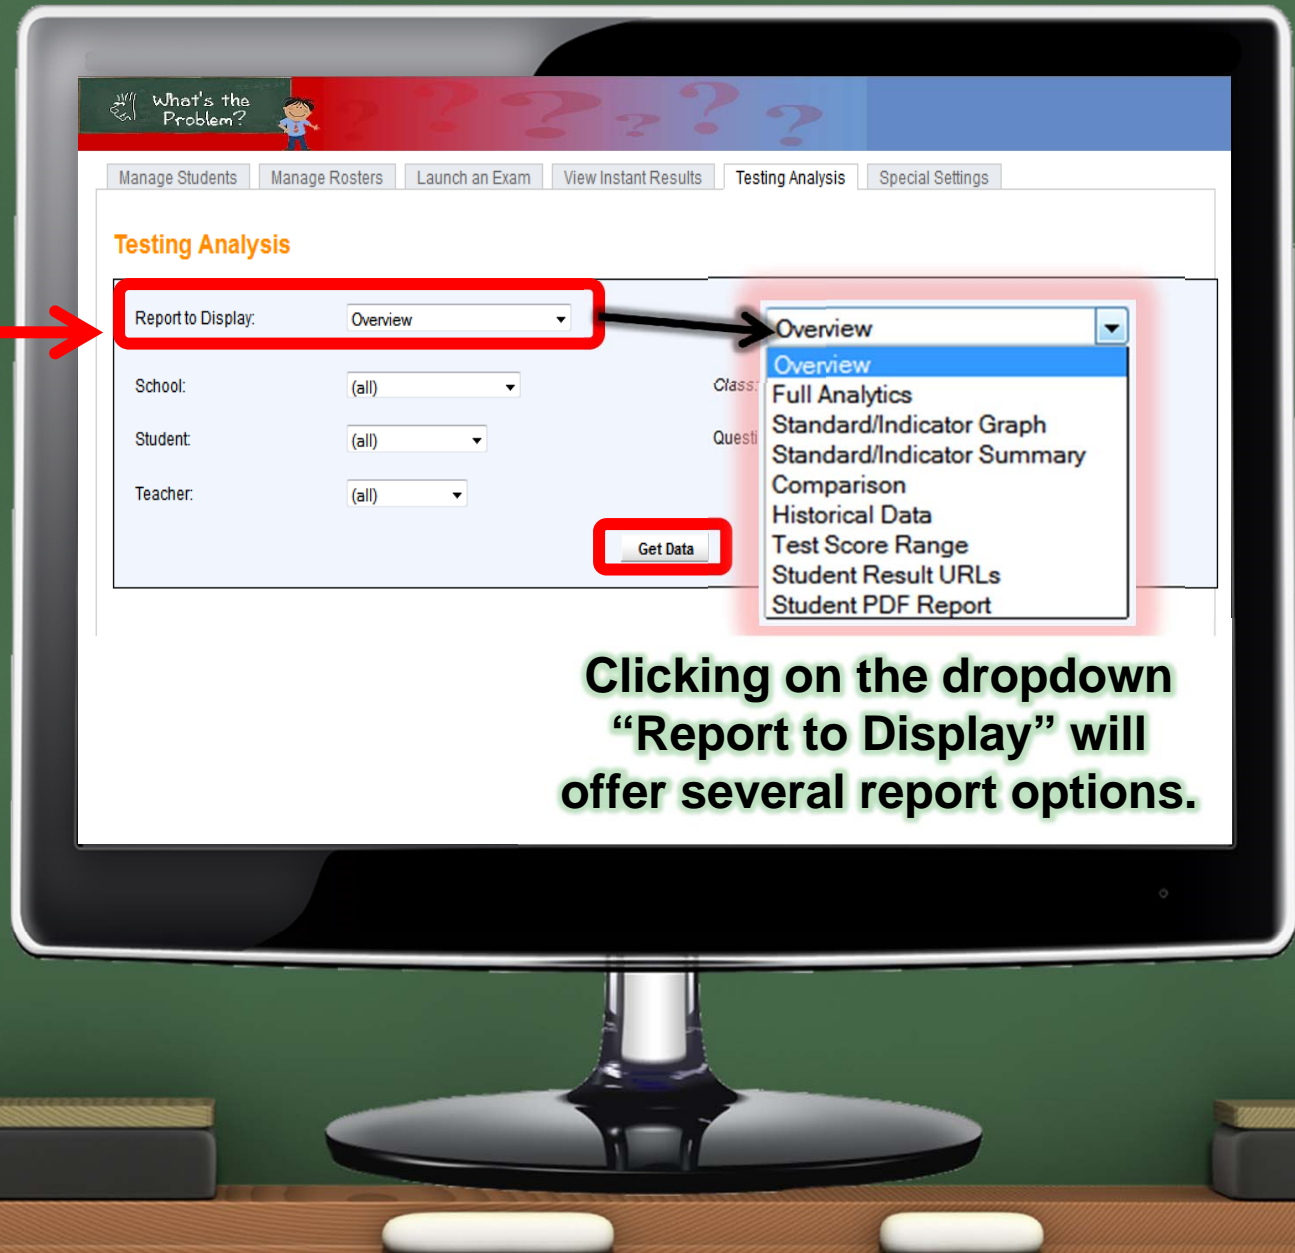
What's the Problem?

Manage Students | Manage Rosters | Launch an Exam | View Instant Results | Testing Analysis | Special Settings

Testing Analysis

Report to Display: Overview

School: (all)

Student: (all)

Teacher: (all)

Class:

Questi

Get Data

Overview

Overview
Full Analytics
Standard/Indicator Graph
Standard/Indicator Summary
Comparison
Historical Data
Test Score Range
Student Result URLs
Student PDF Report

Clicking on the dropdown "Report to Display" will offer several report options.